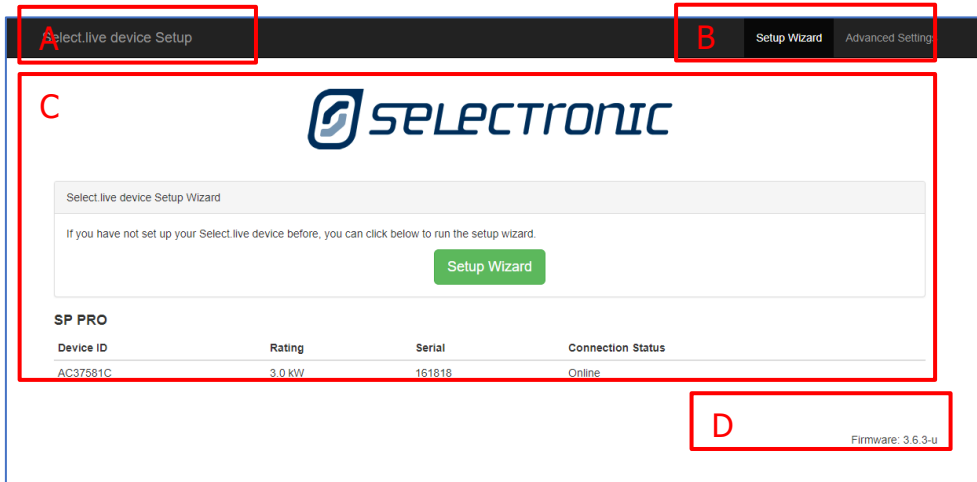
A Select.live device Setup

B Setup Wizard Advanced Settings

C

SELECTRONIC

Select.live device Setup Wizard

If you have not set up your Select.live device before, you can click below to run the setup wizard.

Setup Wizard

SP PRO

| Device ID | Rating | Serial | Connection Status |
|---|---|---|---|
| AC37581C | 3.0 kW | 161818 | Online |

D

Firmware: 3.6.3-u